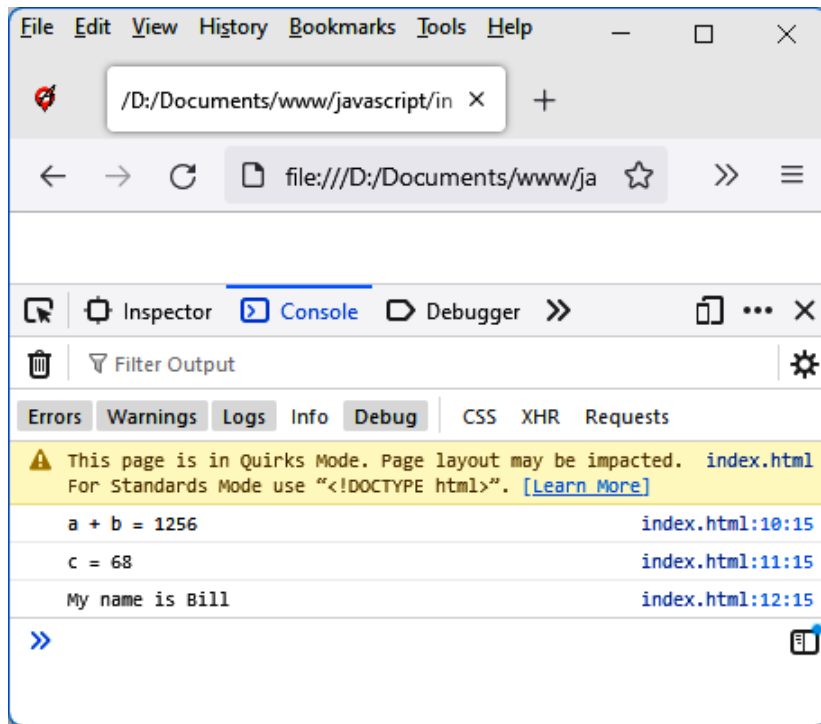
File Edit View History Bookmarks Tools Help

/D:/Documents/www/javascript/in ×   +

file:///D:/Documents/www/ja

Inspector   Console   Debugger

Filter Output

Errors   Warnings   Logs   Info   Debug   CSS   XHR   Requests

This page is in Quirks Mode. Page layout may be impacted. For Standards Mode use “<!DOCTYPE html>”. [Learn More]   index.html

a + b = 1256   index.html:10:15

c = 68   index.html:11:15

My name is Bill   index.html:12:15

»